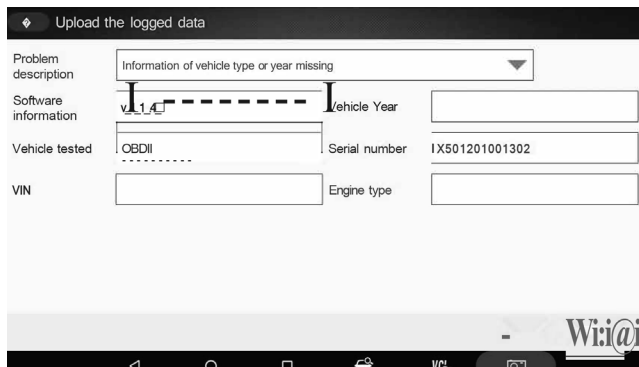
Upload the logged data

Problem description | Information of vehicle type or year missing

Software information | V1.4

Vehicle Year

Vehicle tested | OBDII

Serial number | IX501201001302

VIN

Engine type

Wi:i@i

VCI